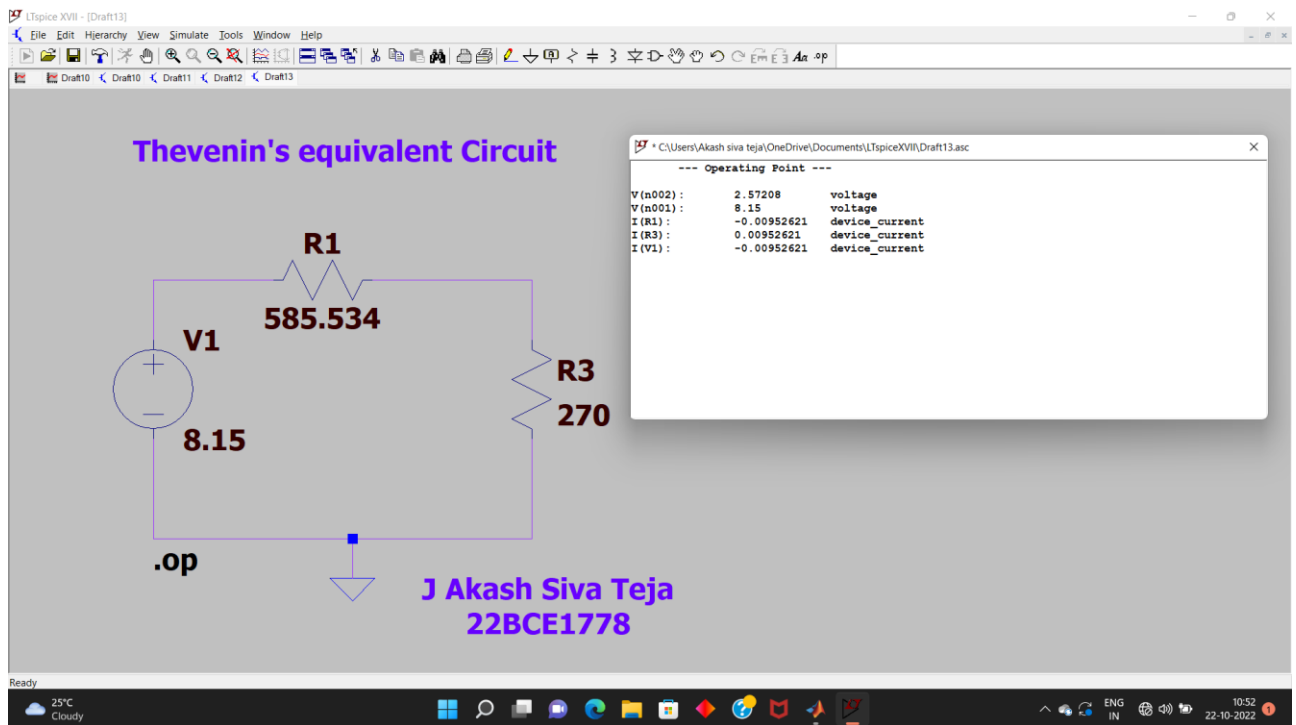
LTspice XVII - [Draft13]

File Edit Hierarchy View Simulate Tools Window Help

Draft10 Draft10 Draft11 Draft12 Draft13

Thevenin's equivalent Circuit

R1

585.534

V1

8.15

R3

270

.op

J Akash Siva Teja
22BCE1778

* C:\Users\Akash siva teja\OneDrive\Documents\LTspiceXVII\Draft13.asc

--- Operating Point ---

| | | |
|---|---|---|
| V(n002): | 2.57208 | voltage |
| V(n001): | 8.15 | voltage |
| I(R1): | -0.00952621 | device_current |
| I(R3): | 0.00952621 | device_current |
| I(V1): | -0.00952621 | device_current |

Ready

25°C
Cloudy

ENG
IN

10:52
22-10-2022